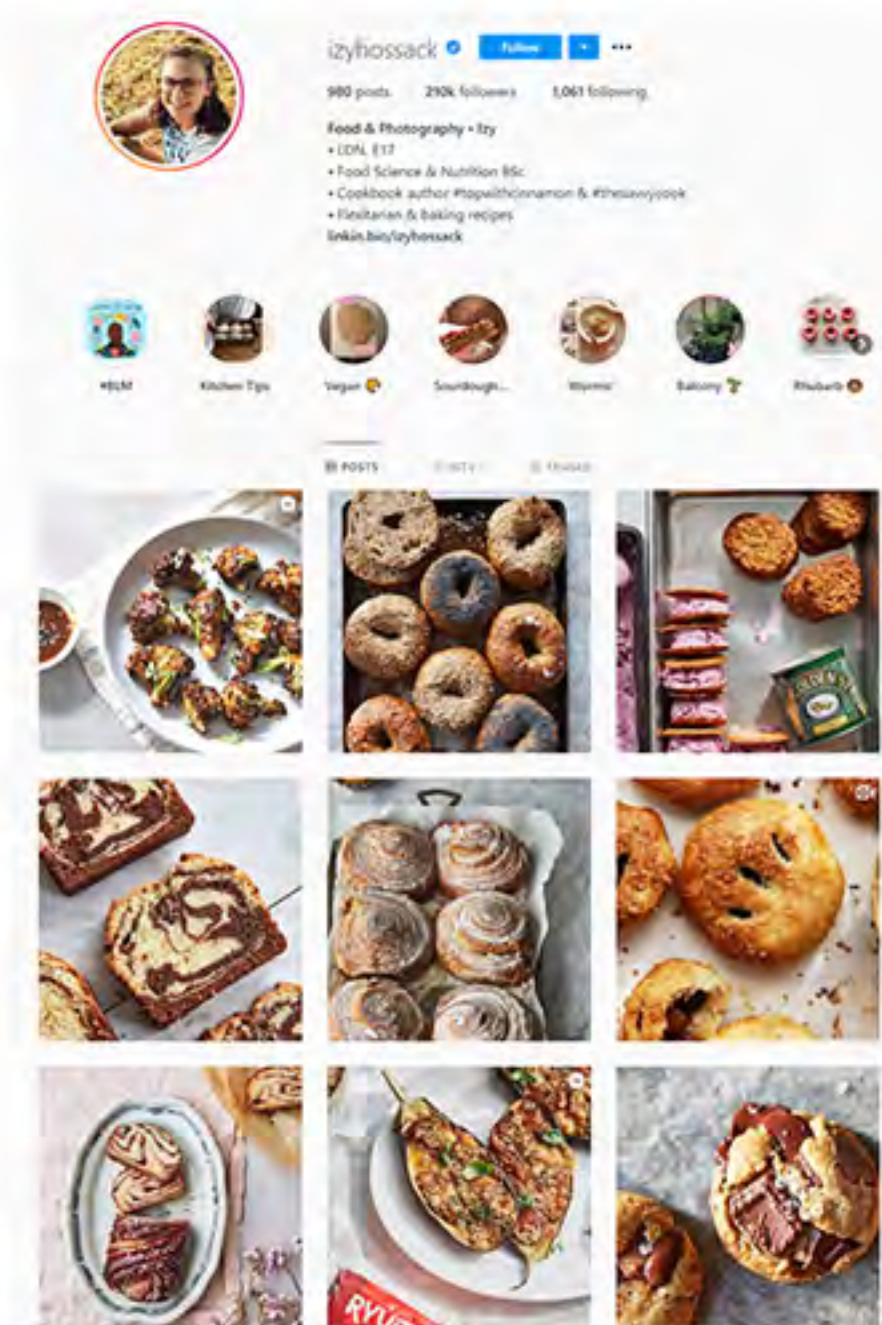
izyhossack Follow ▾ ···

980 posts 290k followers 1,061 following

Food & Photography • Izy
• LDN, E17
• Food Science & Nutrition BSc
• Cookbook author #topwithcinnamon & #thesavvycook
• Flexitarian & baking recipes
linkin.bio/izyhossack

#BLM Kitchen Tips Vegan Sourdough... Wormie Balcony Rhubarb

POSTS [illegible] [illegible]

RYV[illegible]